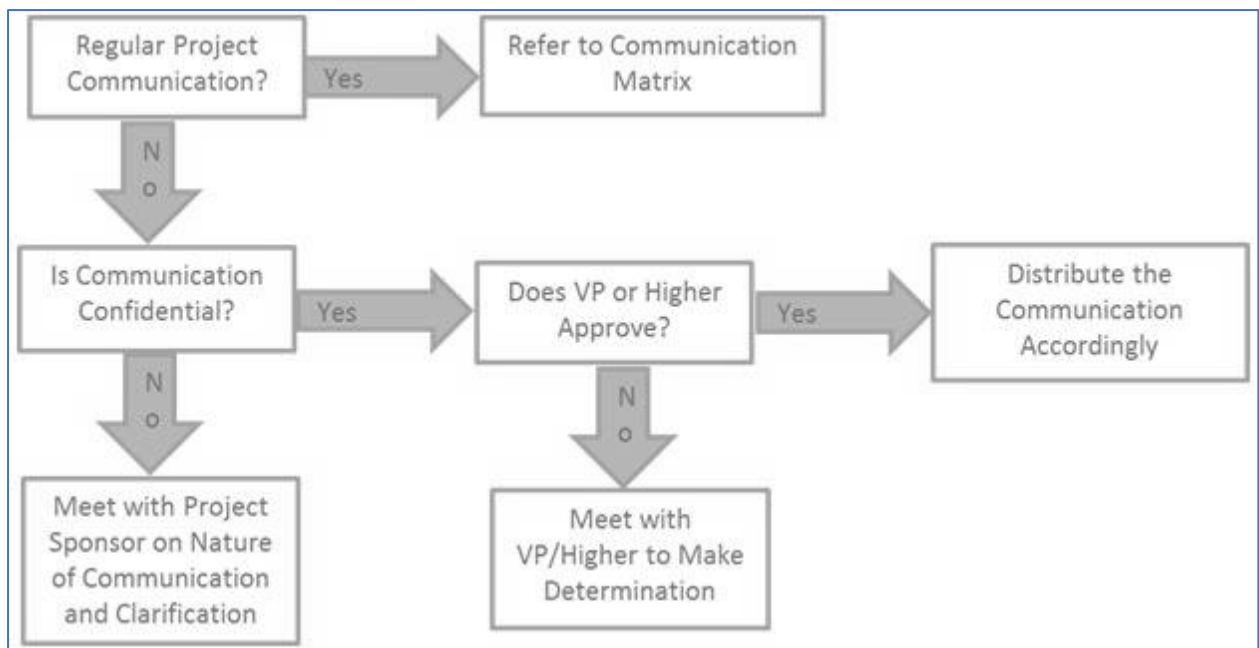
Regular Project Communication?

Yes

Refer to Communication Matrix

No

Is Communication Confidential?

Yes

Does VP or Higher Approve?

Yes

Distribute the Communication Accordingly

No

No

Meet with Project Sponsor on Nature of Communication and Clarification

Meet with VP/Higher to Make Determination